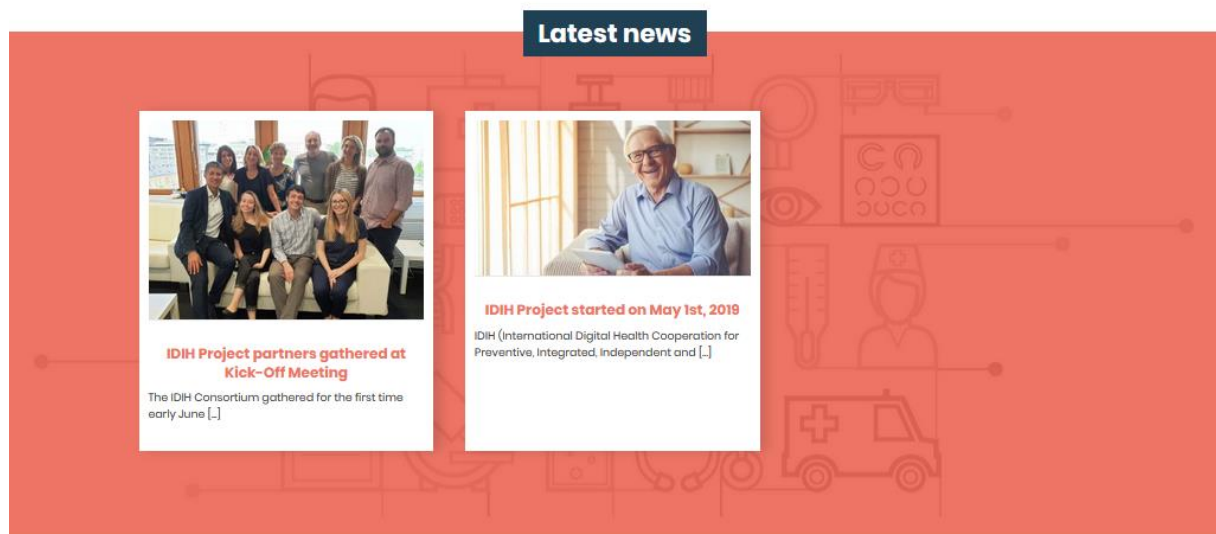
Latest news

IDIH Project partners gathered at Kick-Off Meeting

The IDIH Consortium gathered for the first time early June [...]

IDIH Project started on May 1st, 2019

IDIH (International Digital Health Cooperation for Preventive, Integrated, Independent and [...]